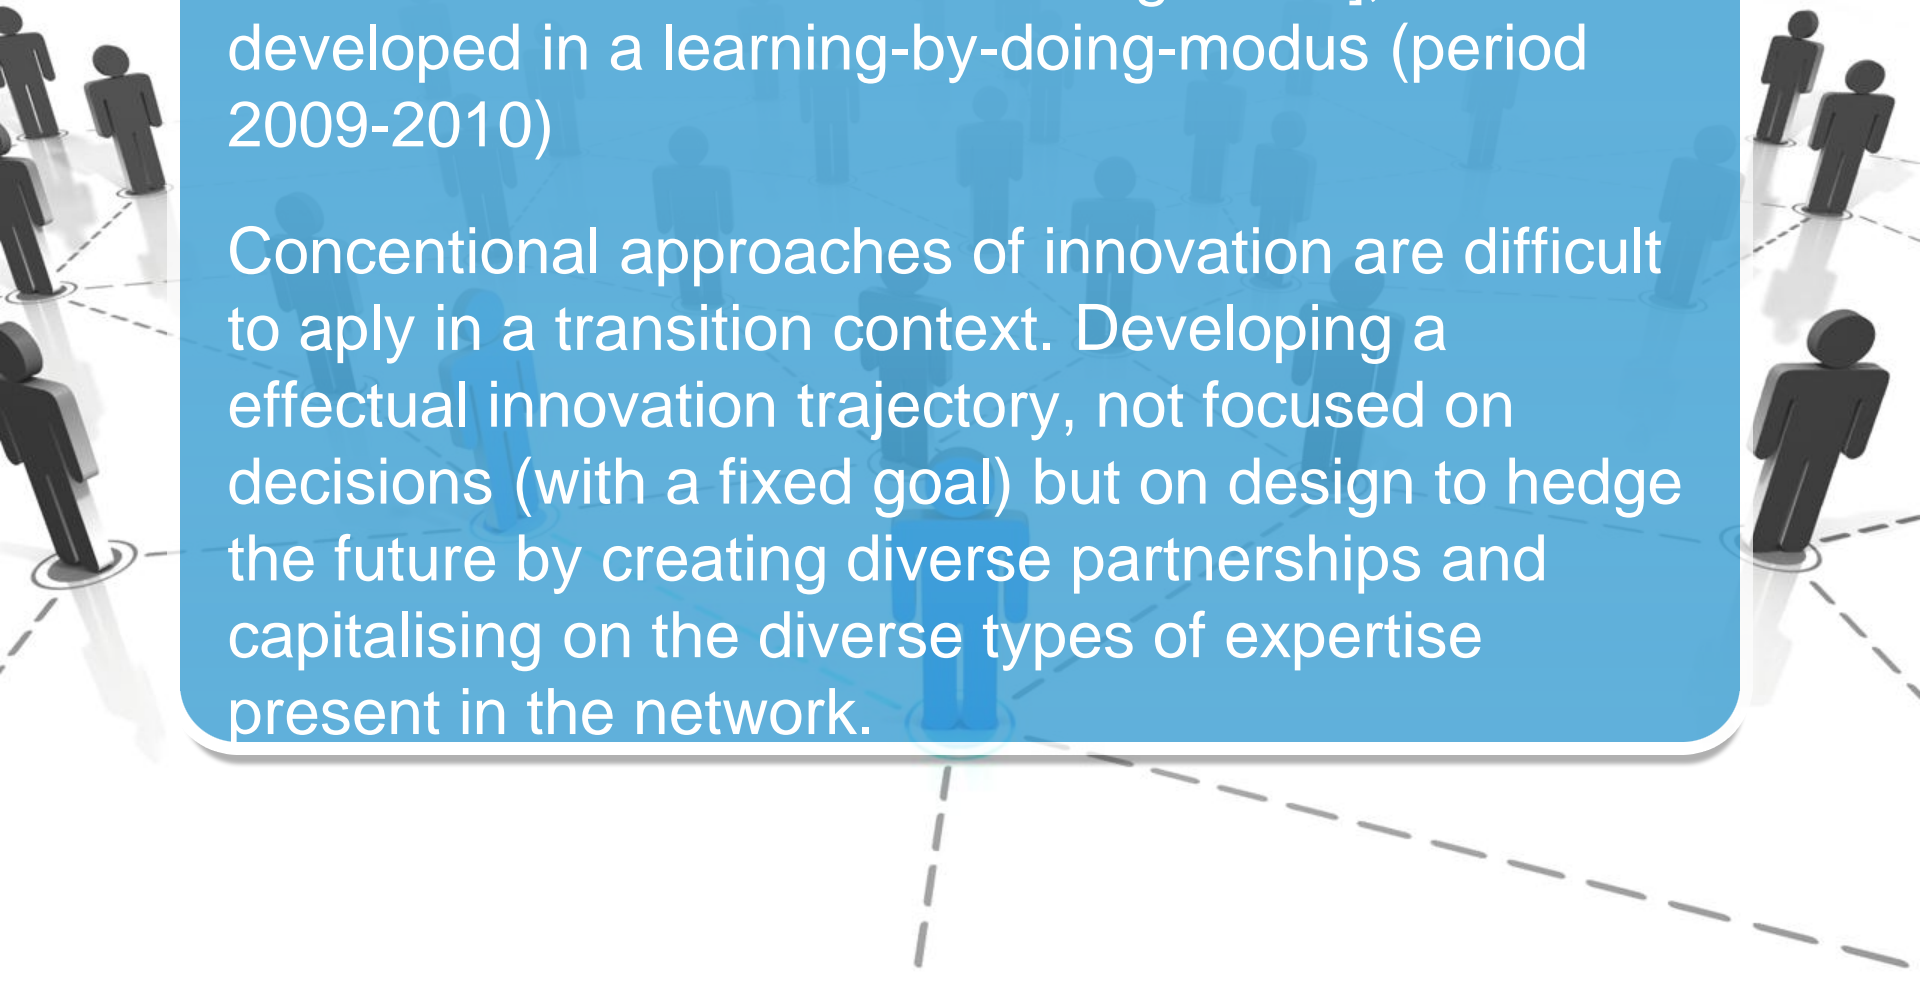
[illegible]
developed in a learning-by-doing-modus (period 2009-2010)

Concentional approaches of innovation are difficult to aply in a transition context. Developing a effectual innovation trajectory, not focused on decisions (with a fixed goal) but on design to hedge the future by creating diverse partnerships and capitalising on the diverse types of expertise present in the network.